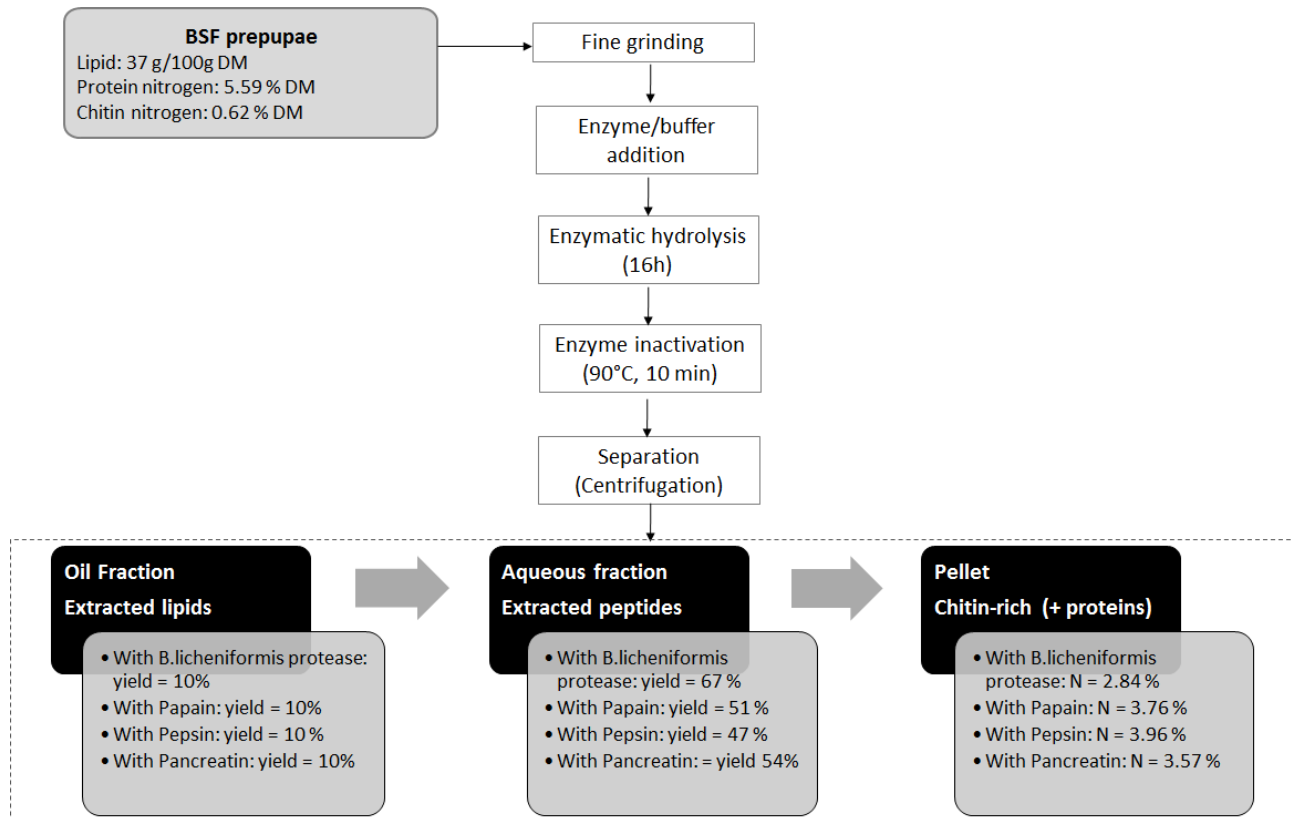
**BSF prepupae**
Lipid: 37 g/100g DM
Protein nitrogen: 5.59 % DM
Chitin nitrogen: 0.62 % DM

Fine grinding

Enzyme/buffer addition

Enzymatic hydrolysis (16h)

Enzyme inactivation (90°C, 10 min)

Separation (Centrifugation)

**Oil Fraction**
**Extracted lipids**

- With B.licheniformis protease: yield = 10%
- With Papain: yield = 10%
- With Pepsin: yield = 10 %
- With Pancreatin: yield = 10%

**Aqueous fraction**
**Extracted peptides**

- With B.licheniformis protease: yield = 67 %
- With Papain: yield = 51 %
- With Pepsin: yield = 47 %
- With Pancreatin: = yield 54%

**Pellet**
**Chitin-rich (+ proteins)**

- With B.licheniformis protease: N = 2.84 %
- With Papain: N = 3.76 %
- With Pepsin: N = 3.96 %
- With Pancreatin: N = 3.57 %